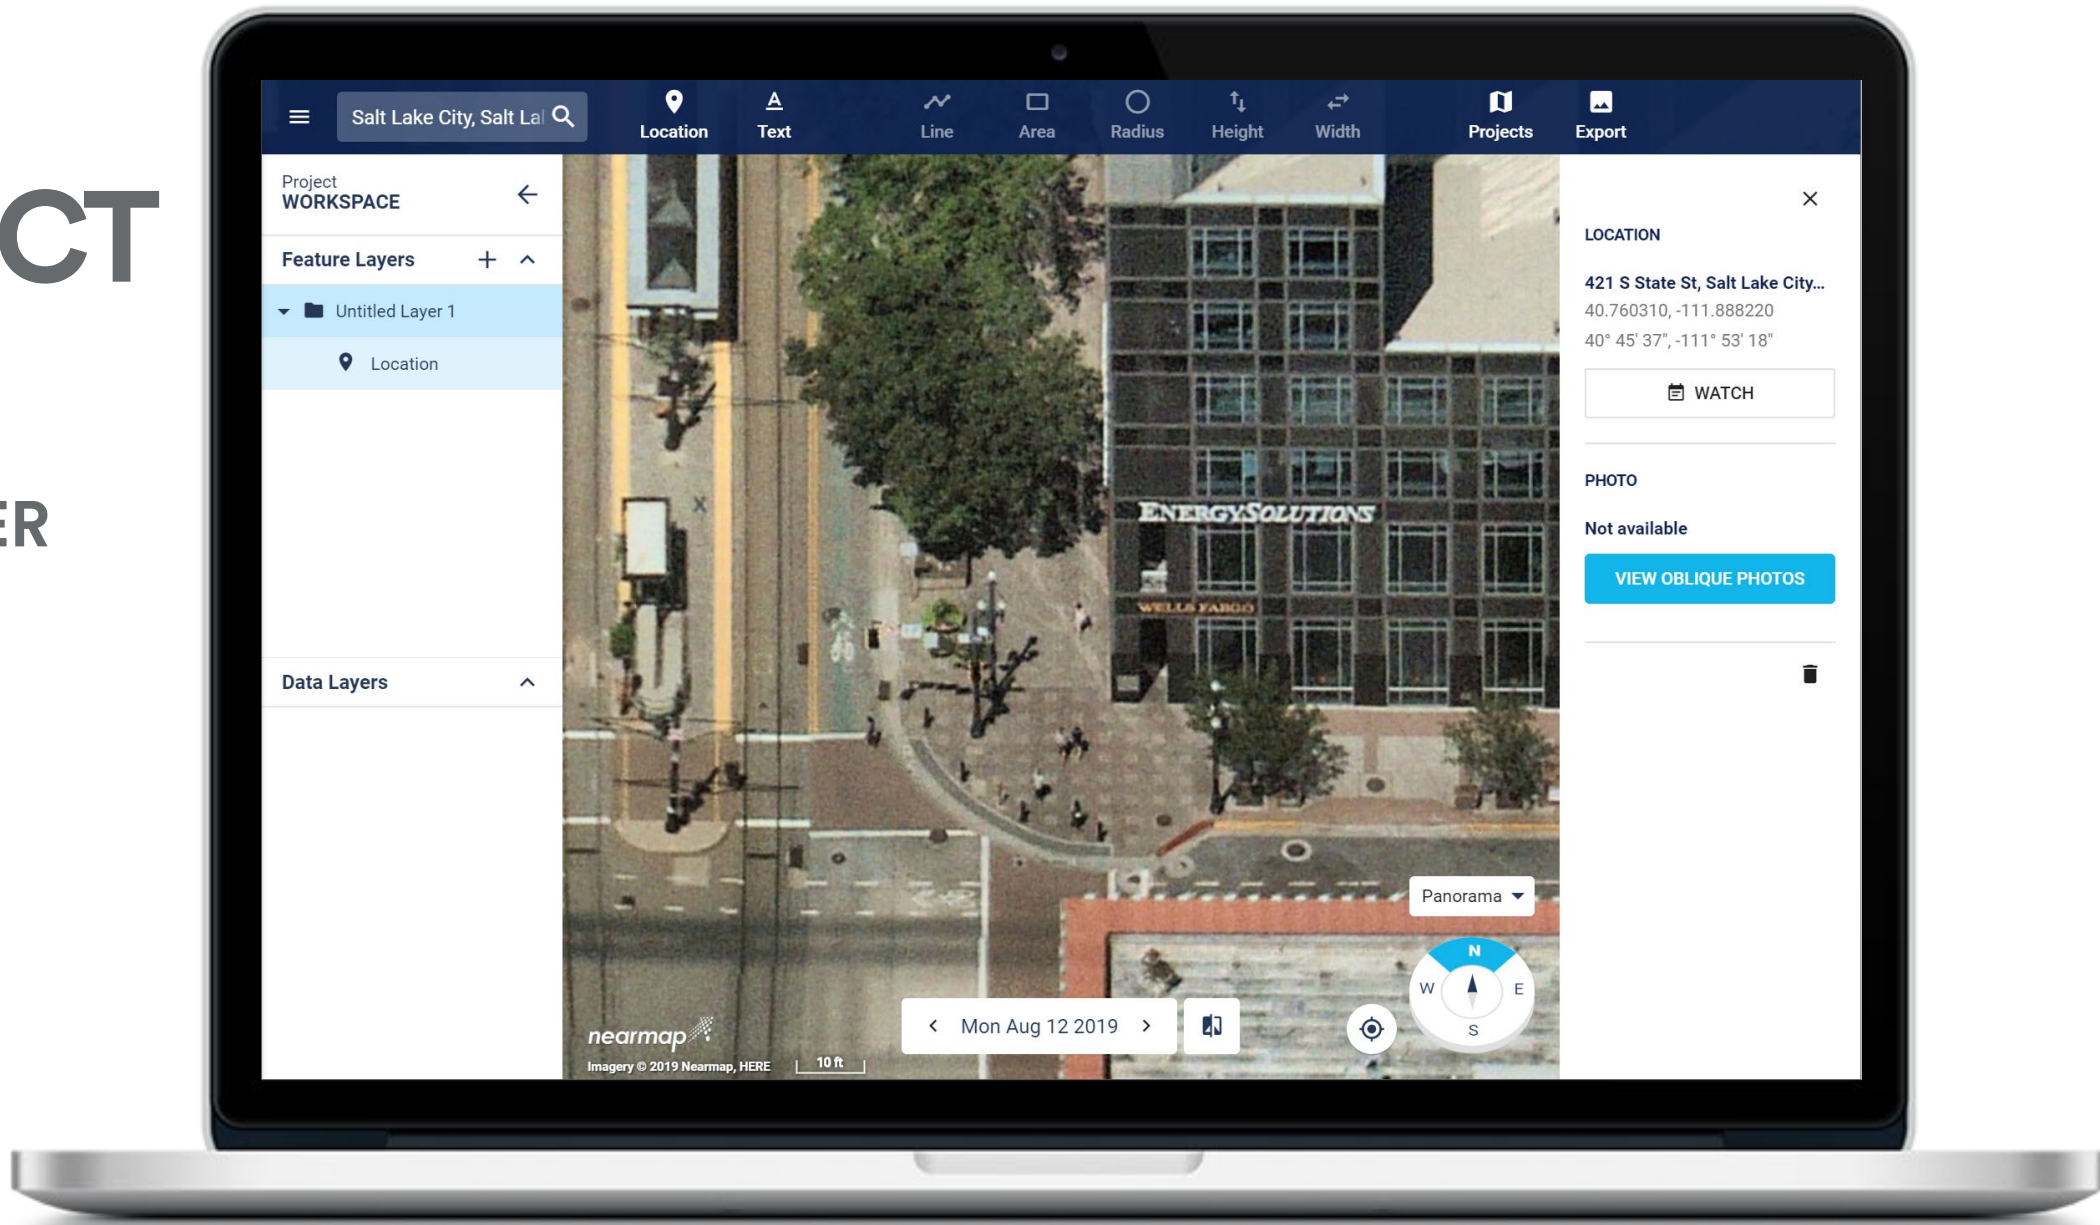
CT

ER

Salt Lake City, Salt La

Location Text Line Area Radius Height Width Projects Export

Project
WORKSPACE

Feature Layers

Untitled Layer 1

Location

Data Layers

ENERGYSOLUTIONS

WELLS FARGO

Panorama

N
W E
S

Mon Aug 12 2019

nearmap
Imagery © 2019 Nearmap, HERE 10 ft

LOCATION

421 S State St, Salt Lake City...
40.760310, -111.888220
40° 45' 37", -111° 53' 18"

WATCH

PHOTO

Not available

VIEW OBLIQUE PHOTOS